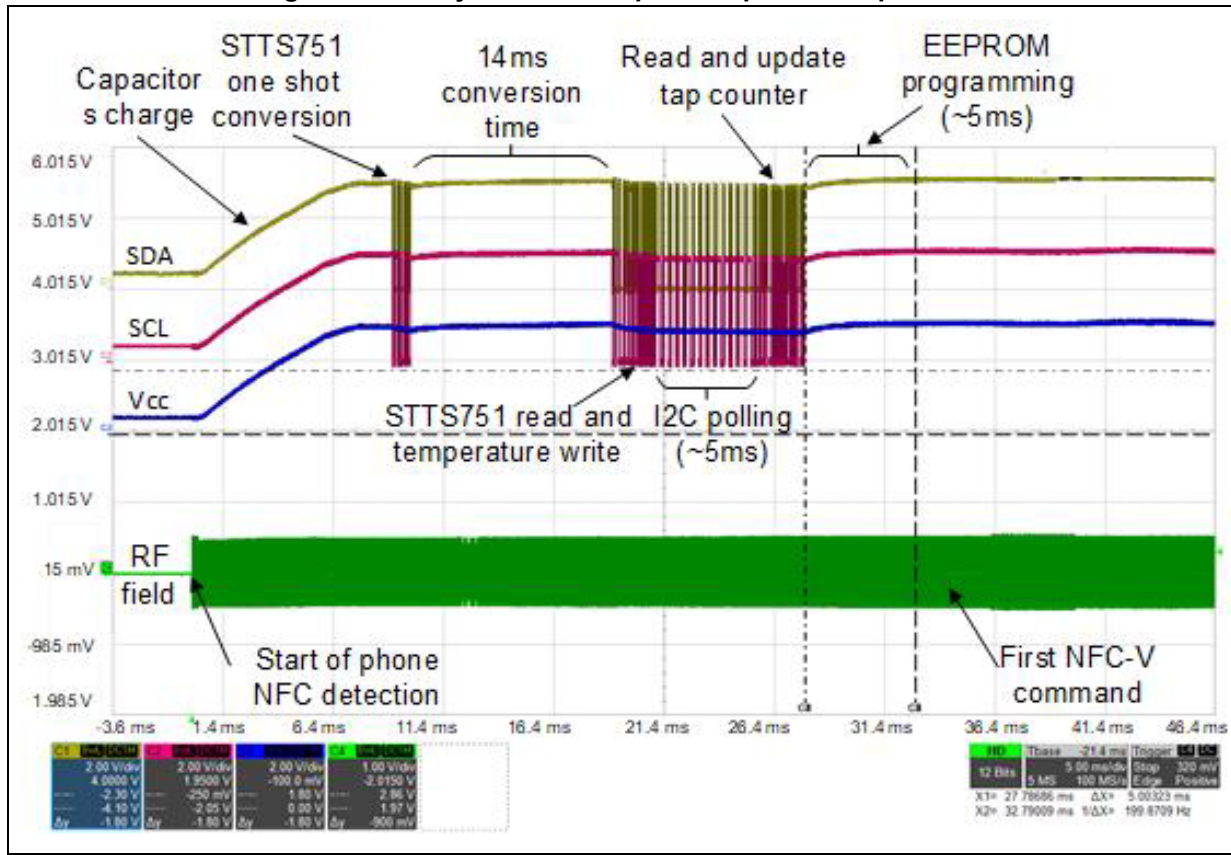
STTS751 one shot conversion

Capacitor s charge

14ms conversion time

Read and update tap counter

EEPROM programming (~5ms)

6.015 V

5.015 V

SDA

4.015 V

SCL

3.015 V

Vcc

2.015 V

STTS751 read and temperature write

I2C polling (~5ms)

1.015 V

15 mV

RF field

-98.5 mV

Start of phone NFC detection

First NFC-V command

1.985 V

-3.6 ms

1.4 ms

6.4 ms

11.4 ms

16.4 ms

21.4 ms

26.4 ms

31.4 ms

36.4 ms

41.4 ms

46.4 ms

C1 2.00 V/div 4.0000 V -2.30 V -4.10 V Δy -1.80 V

C2 2.00 V/div 1.9500 V -250 mV -2.05 V Δy -1.80 V

C3 2.00 V/div -100.0 mV 1.80 V 0.00 V Δy -1.80 V

C4 1.00 V/div -2.0150 V 2.86 V 1.97 V Δy -900 mV

HD 12 Bits Tbase -21.4 ms 5.00 ms/div 5 MS 100 MS/s Trigger Stop 320 mV Edge Positive

X1= 27.78686 ms ΔX= 5.00323 ms

X2= 32.79009 ms 1/ΔX= 199.8709 Hz